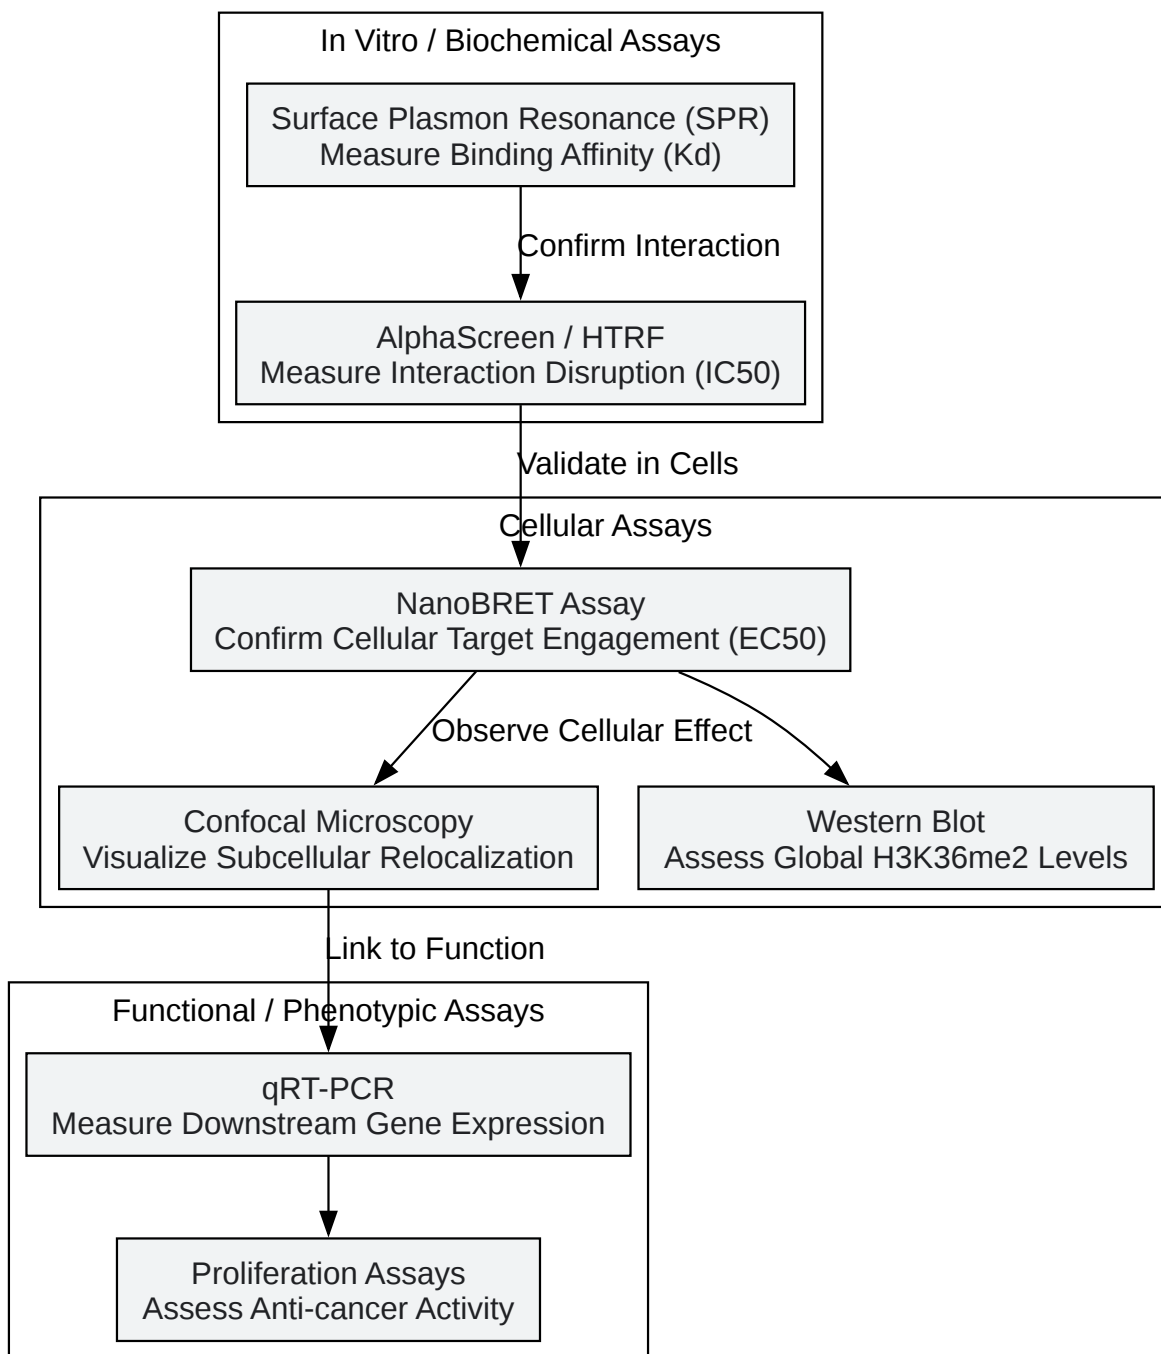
In Vitro / Biochemical Assays

Surface Plasmon Resonance (SPR)
Measure Binding Affinity (Kd)

Confirm Interaction

AlphaScreen / HTRF
Measure Interaction Disruption (IC50)

Validate in Cells

Cellular Assays

NanoBRET Assay
Confirm Cellular Target Engagement (EC50)

Observe Cellular Effect

Confocal Microscopy
Visualize Subcellular Relocalization

Western Blot
Assess Global H3K36me2 Levels

Link to Function

Functional / Phenotypic Assays

qRT-PCR
Measure Downstream Gene Expression

Proliferation Assays
Assess Anti-cancer Activity